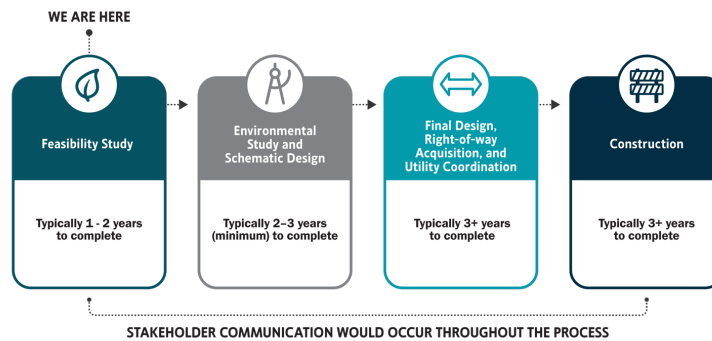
WE ARE HERE

Feasibility Study

Typically 1 - 2 years to complete

Environmental Study and Schematic Design

Typically 2–3 years (minimum) to complete

Final Design, Right-of-way Acquisition, and Utility Coordination

Typically 3+ years to complete

Construction

Typically 3+ years to complete

STAKEHOLDER COMMUNICATION WOULD OCCUR THROUGHOUT THE PROCESS